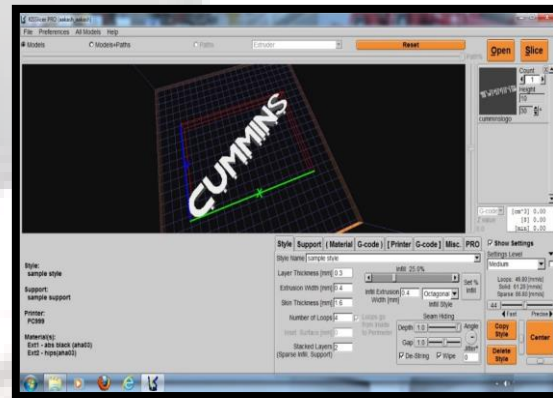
KISSlicer PRO [unlock] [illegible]
File Preferences All Models Help
Models
Models+Paths
Paths
Extruder
Reset
Open
Slice
Count
1
Height
10
cumminslogo
CUMMINS
Style | Support | Material | G-code | Printer | G-code | Misc. | PRO
Style Name sample style
Infill 25.0%
Layer Thickness [mm] 0.3
Extrusion Width [mm] 0.4
Skin Thickness [mm] 1.6
Infill Extrusion Width [mm] 0.4
Octagonal
Infill Style
Set % Infill
Number of Loops 4
Loops go from Inside to Perimeter
Inset Surface [mm]
Stacked Layers (Sparse Infill, Support) 2
Seam Hiding
Depth 1.0
Angle
Gap 1.0
De-String
Wipe
Style:
sample style
Support:
sample support
Printer:
PC999
Material(s):
Ext1 - abs black (aha03)
Ext2 - hips(aha03)
Show Settings
Settings Level
Medium
Loops 40.00 [mm/s]
Solid 61.20 [mm/s]
Sparse 30.00 [mm/s]
Fast
Precise
Copy Style
Delete Style
Center
[cm^3] 0.00
[$] 0.00
[min] 0.00